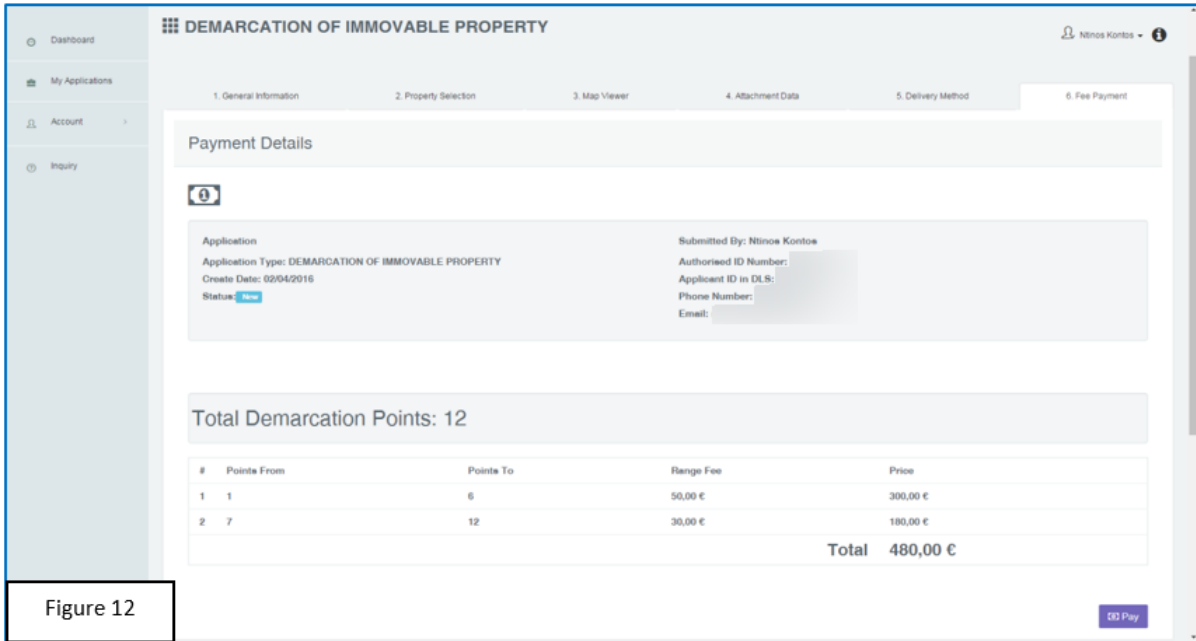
Dashboard
My Applications
Account
Inquiry

DEMARCATION OF IMMOVABLE PROPERTY

Ntinos Kontos

1. General Information
2. Property Selection
3. Map Viewer
4. Attachment Data
5. Delivery Method
6. Fee Payment

Payment Details

Application
Application Type: DEMARCATION OF IMMOVABLE PROPERTY
Create Date: 02/04/2016
Status: New

Submitted By: Ntinos Kontos
Authorised ID Number:
Applicant ID in DLS:
Phone Number:
Email:

Total Demarcation Points: 12

| # | Points From | Points To | Range Fee | Price |
|---|---|---|---|---|
| 1 | 1 | 6 | 50,00 € | 300,00 € |
| 2 | 7 | 12 | 30,00 € | 180,00 € |
| | | | Total | 480,00 € |

Figure 12

Pay